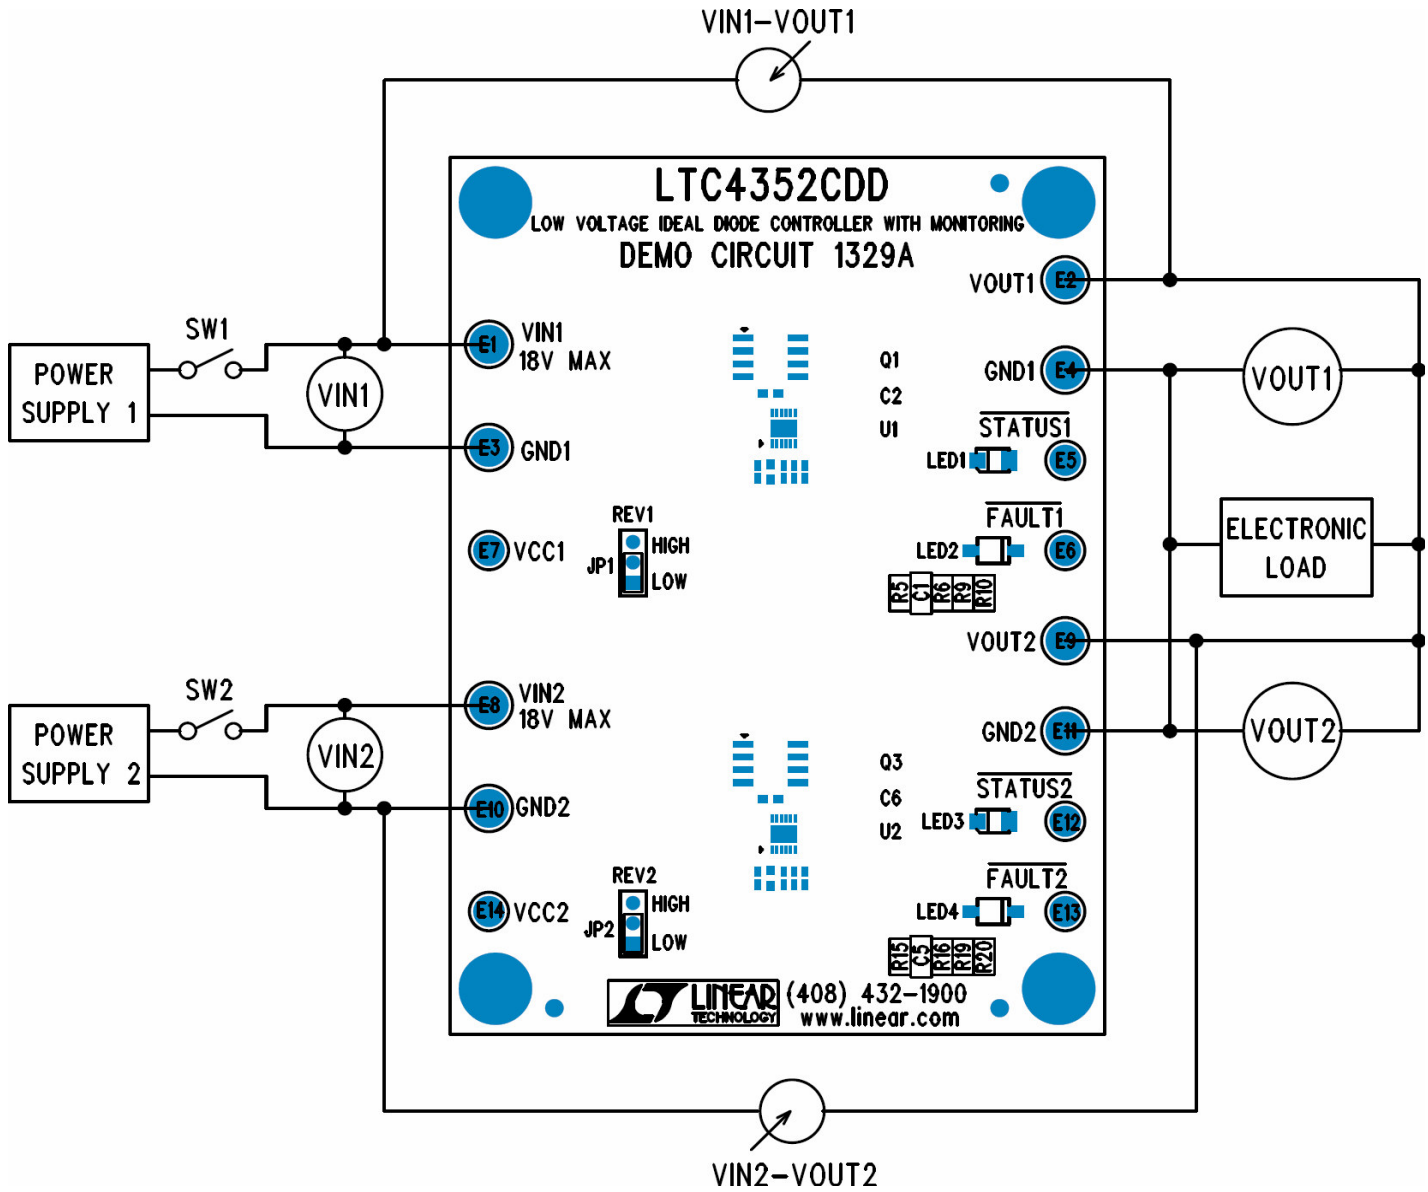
VIN1–VOUT1

LTC4352CDD
LOW VOLTAGE IDEAL DIODE CONTROLLER WITH MONITORING
DEMO CIRCUIT 1329A

POWER SUPPLY 1

SW1

VIN1

E1 VIN1 18V MAX

E3 GND1

VOUT1 E2

Q1
C2
U1

GND1 E4

VOUT1

$\overline{\text{STATUS1}}$
LED1 E5

REV1
E7 VCC1
JP1 HIGH LOW

$\overline{\text{FAULT1}}$
LED2 E6

R5 C1 R6 R9 R10

ELECTRONIC LOAD

VOUT2 E9

POWER SUPPLY 2

SW2

VIN2

E8 VIN2 18V MAX

E10 GND2

GND2 E11

VOUT2

Q3
C6
U2

$\overline{\text{STATUS2}}$
LED3 E12

REV2
E14 VCC2
JP2 HIGH LOW

$\overline{\text{FAULT2}}$
LED4 E13

R15 C5 R16 R19 R20

LINEAR TECHNOLOGY (408) 432-1900
www.linear.com

VIN2–VOUT2